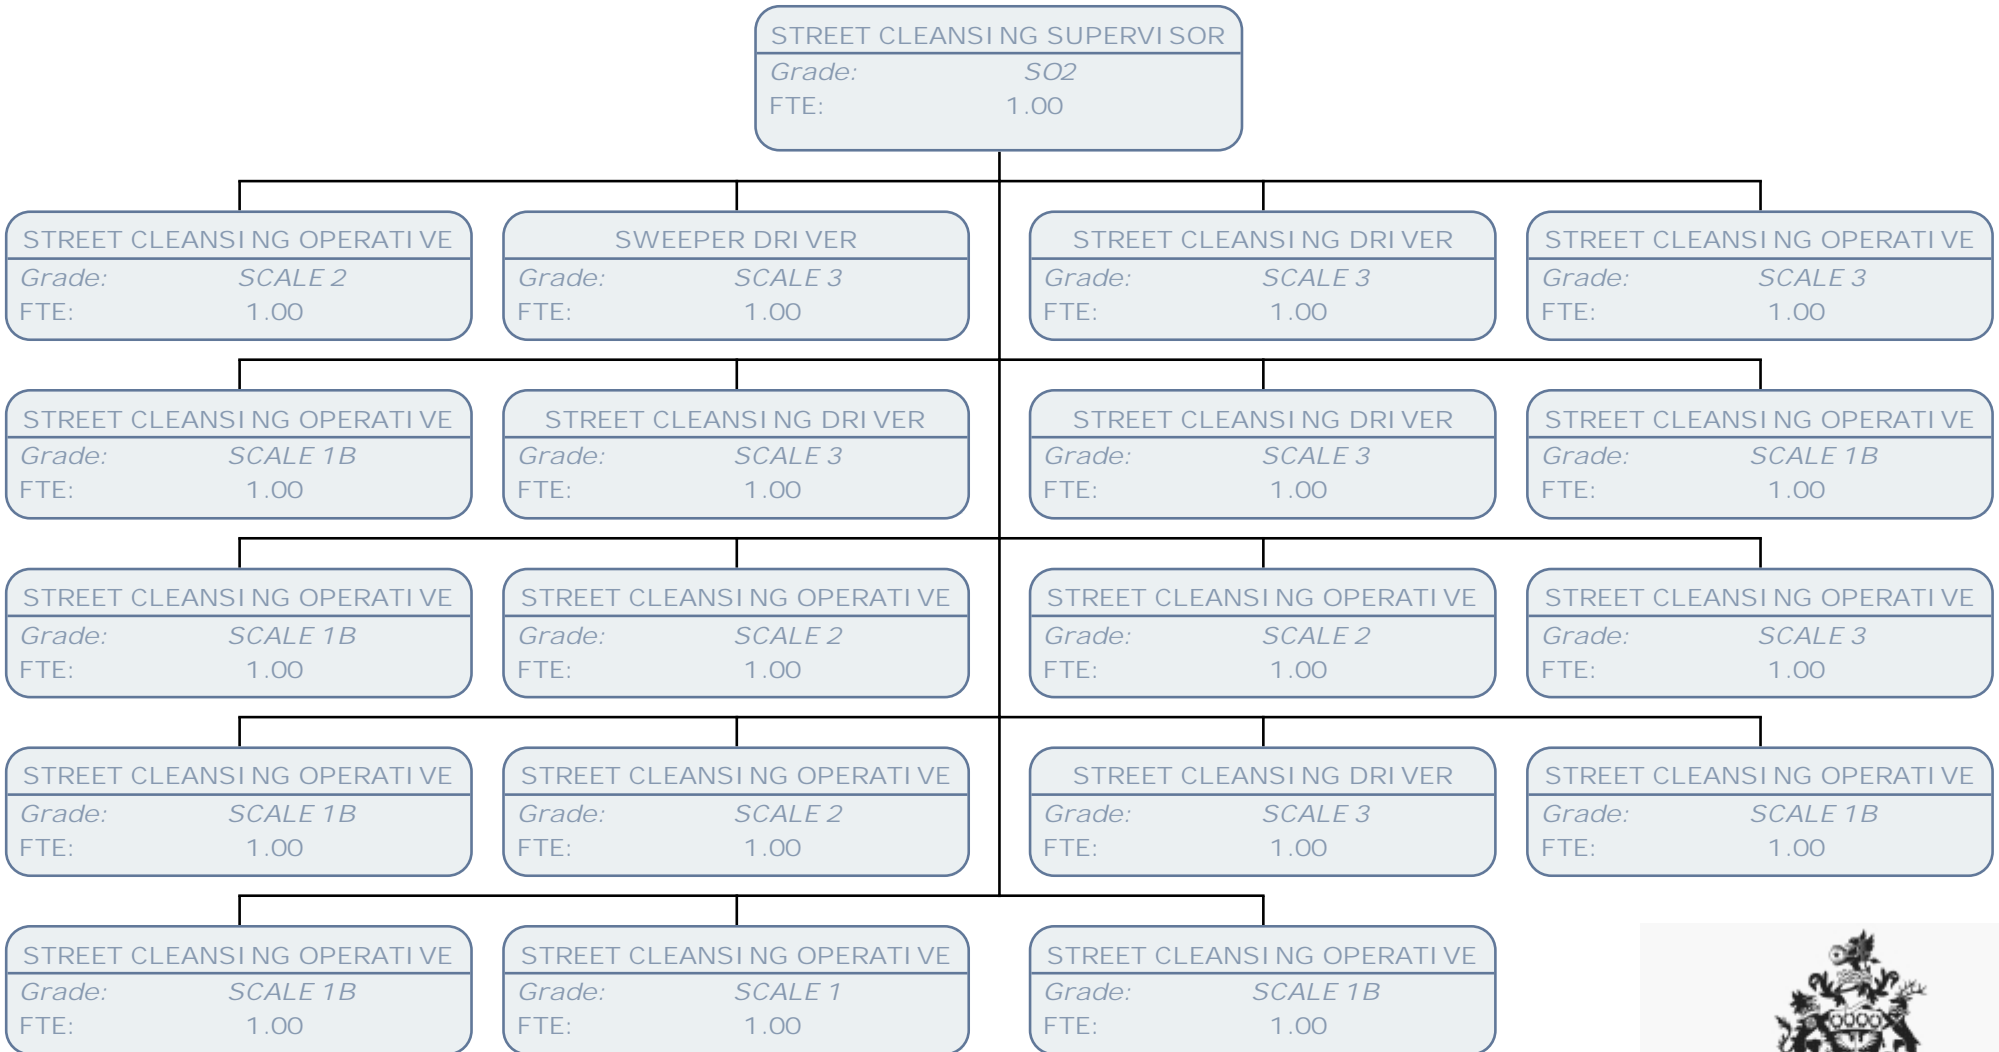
STREET CLEANSING SUPERVISOR
Grade: SO2
FTE: 1.00

STREET CLEANSING OPERATIVE
Grade: SCALE 2
FTE: 1.00

SWEEPER DRIVER
Grade: SCALE 3
FTE: 1.00

STREET CLEANSING DRIVER
Grade: SCALE 3
FTE: 1.00

STREET CLEANSING OPERATIVE
Grade: SCALE 3
FTE: 1.00

STREET CLEANSING OPERATIVE
Grade: SCALE 1B
FTE: 1.00

STREET CLEANSING DRIVER
Grade: SCALE 3
FTE: 1.00

STREET CLEANSING DRIVER
Grade: SCALE 3
FTE: 1.00

STREET CLEANSING OPERATIVE
Grade: SCALE 1B
FTE: 1.00

STREET CLEANSING OPERATIVE
Grade: SCALE 1B
FTE: 1.00

STREET CLEANSING OPERATIVE
Grade: SCALE 2
FTE: 1.00

STREET CLEANSING OPERATIVE
Grade: SCALE 2
FTE: 1.00

STREET CLEANSING OPERATIVE
Grade: SCALE 3
FTE: 1.00

STREET CLEANSING OPERATIVE
Grade: SCALE 1B
FTE: 1.00

STREET CLEANSING OPERATIVE
Grade: SCALE 2
FTE: 1.00

STREET CLEANSING DRIVER
Grade: SCALE 3
FTE: 1.00

STREET CLEANSING OPERATIVE
Grade: SCALE 1B
FTE: 1.00

STREET CLEANSING OPERATIVE
Grade: SCALE 1B
FTE: 1.00

STREET CLEANSING OPERATIVE
Grade: SCALE 1
FTE: 1.00

STREET CLEANSING OPERATIVE
Grade: SCALE 1B
FTE: 1.00